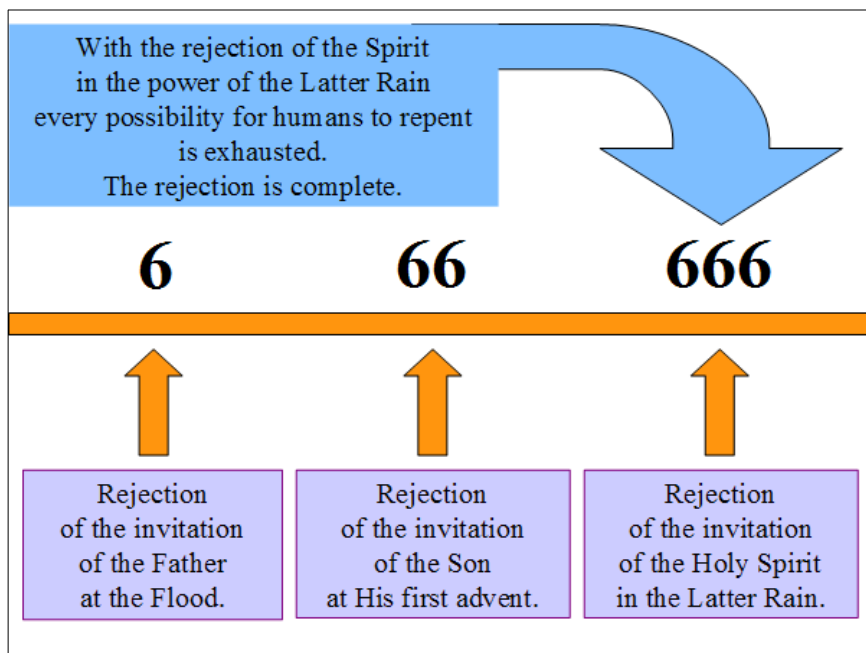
With the rejection of the Spirit in the power of the Latter Rain every possibility for humans to repent is exhausted. The rejection is complete.

6

66

666

Rejection of the invitation of the Father at the Flood.

Rejection of the invitation of the Son at His first advent.

Rejection of the invitation of the Holy Spirit in the Latter Rain.